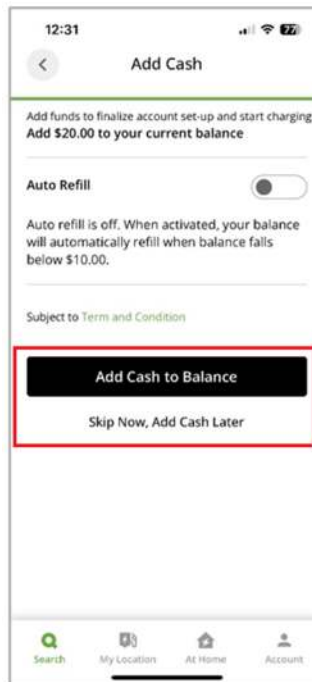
12:31

Add Cash

Add funds to finalize account set-up and start charging
Add $20.00 to your current balance

Auto Refill

Auto refill is off. When activated, your balance will automatically refill when balance falls below $10.00.

Subject to Term and Condition

Add Cash to Balance

Skip Now, Add Cash Later

Search My Location At Home Account